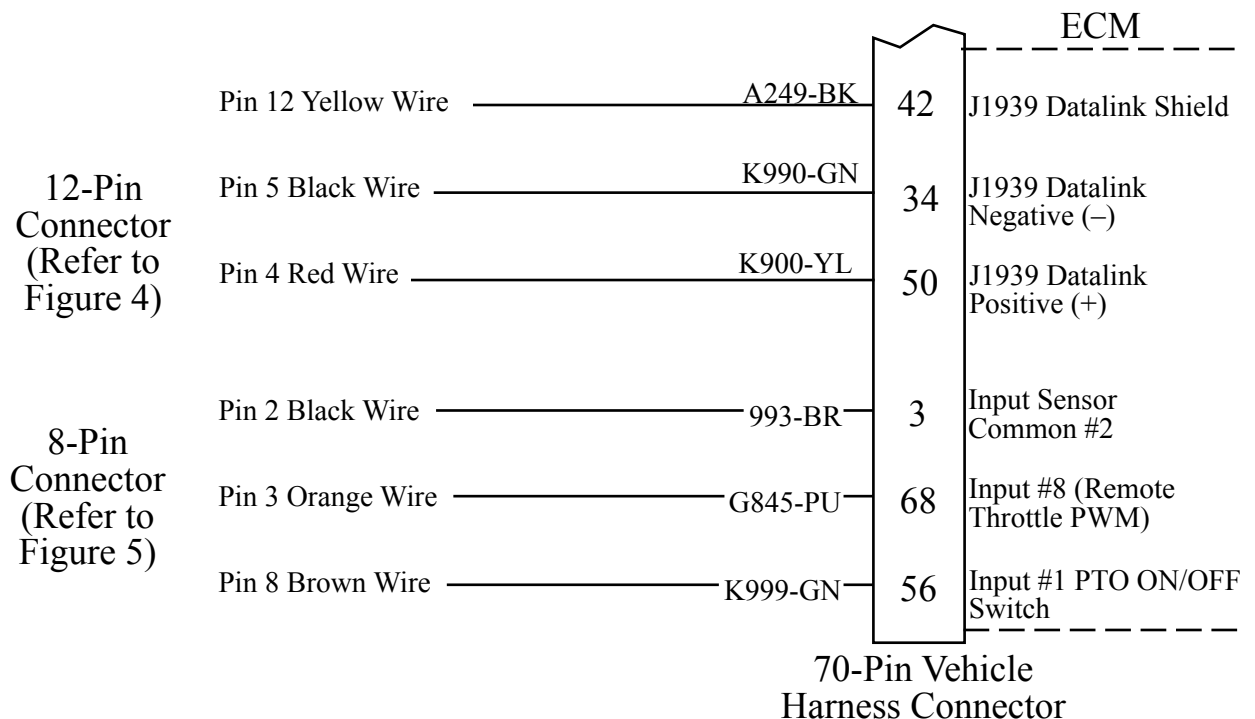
ECM

12-Pin Connector (Refer to Figure 4)

Pin 12 Yellow Wire A249-BK 42 J1939 Datalink Shield

Pin 5 Black Wire K990-GN 34 J1939 Datalink Negative (–)

Pin 4 Red Wire K900-YL 50 J1939 Datalink Positive (+)

8-Pin Connector (Refer to Figure 5)

Pin 2 Black Wire 993-BR 3 Input Sensor Common #2

Pin 3 Orange Wire G845-PU 68 Input #8 (Remote Throttle PWM)

Pin 8 Brown Wire K999-GN 56 Input #1 PTO ON/OFF Switch

70-Pin Vehicle Harness Connector